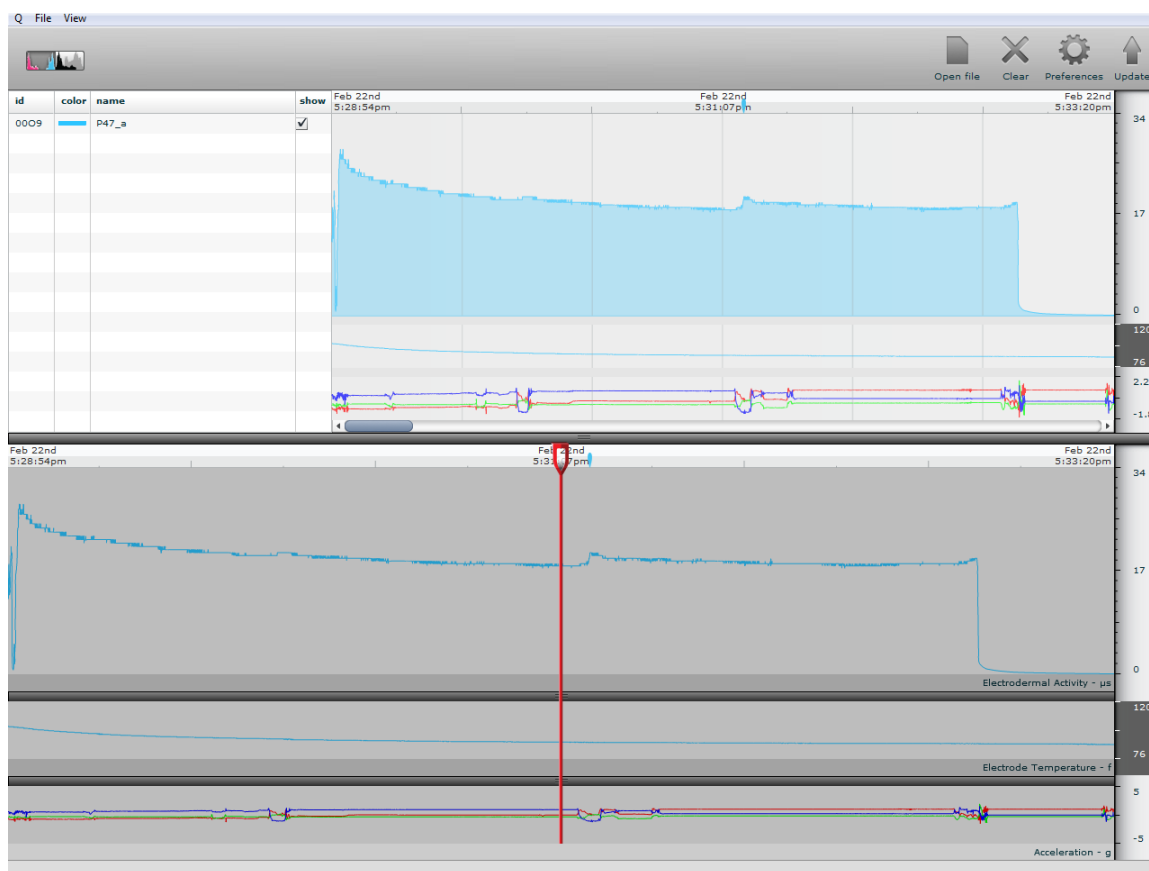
Q File View

Open file Clear Preferences Update

| id | color | name | show |
|---|---|---|---|
| 0009 | | P47_a | ✓ |

Feb 22nd 5:28:54pm
Feb 22nd 5:31:07pm
Feb 22nd 5:33:20pm

34
17
0
120
76
2.2
-1.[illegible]

Feb 22nd 5:28:54pm
Feb 22nd 5:3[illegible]7pm
Feb 22nd 5:33:20pm

34
17
0
Electrodermal Activity - µs
120
76
Electrode Temperature - f
5
-5
Acceleration - g